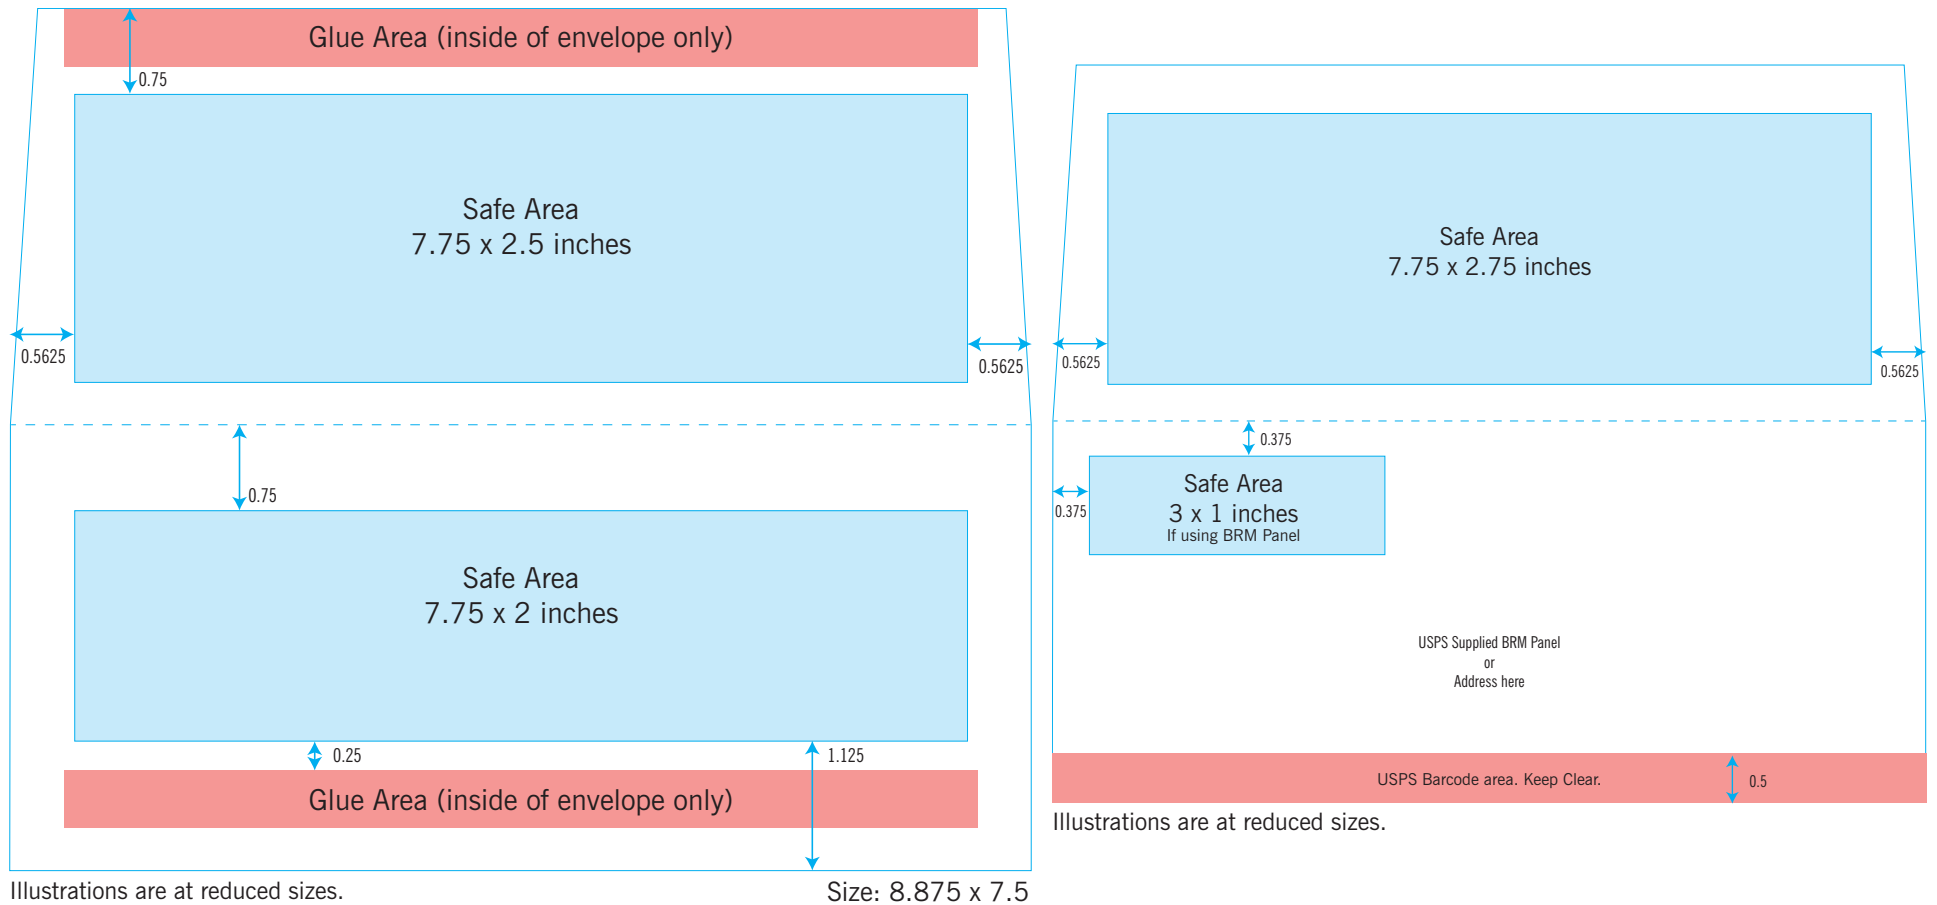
Glue Area (inside of envelope only)

0.75

Safe Area
7.75 x 2.5 inches

0.5625

0.5625

0.75

Safe Area
7.75 x 2 inches

0.25

1.125

Glue Area (inside of envelope only)

Illustrations are at reduced sizes.

Size: 8.875 x 7.5

Safe Area
7.75 x 2.75 inches

0.5625

0.5625

0.375

0.375

Safe Area
3 x 1 inches
If using BRM Panel

USPS Supplied BRM Panel
or
Address here

USPS Barcode area. Keep Clear.

0.5

Illustrations are at reduced sizes.